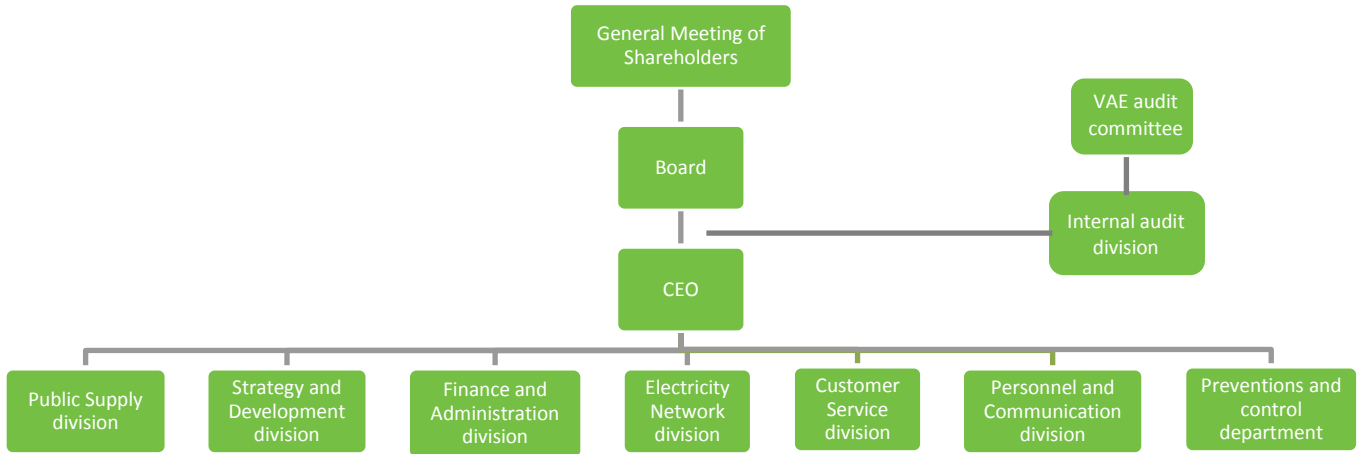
General Meeting of Shareholders

Board

VAE audit committee

Internal audit division

CEO

Public Supply division

Strategy and Development division

Finance and Administration division

Electricity Network division

Customer Service division

Personnel and Communication division

Preventions and control department